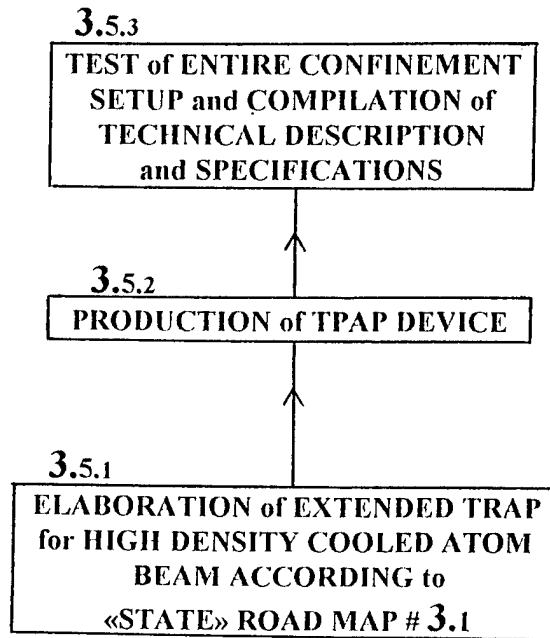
3.5.3

TEST of ENTIRE CONFINEMENT SETUP and COMPILATION of TECHNICAL DESCRIPTION and SPECIFICATIONS

3.5.2

PRODUCTION of TPAP DEVICE

3.5.1

ELABORATION of EXTENDED TRAP for HIGH DENSITY COOLED ATOM BEAM ACCORDING to «STATE» ROAD MAP # 3.1